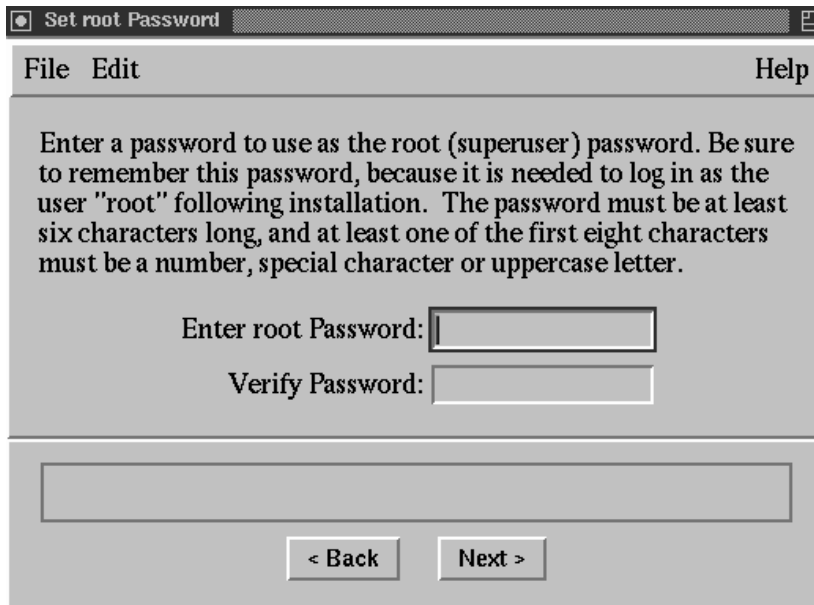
Set root Password

File Edit Help

Enter a password to use as the root (superuser) password. Be sure to remember this password, because it is needed to log in as the user "root" following installation. The password must be at least six characters long, and at least one of the first eight characters must be a number, special character or uppercase letter.

Enter root Password:

Verify Password:

< Back

Next >